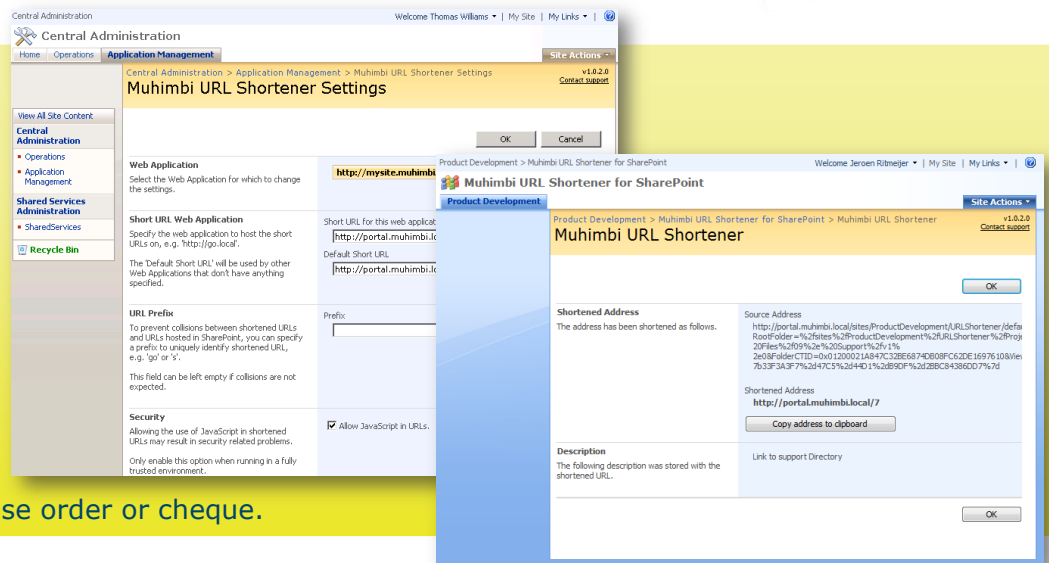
Central Administration

Welcome Thomas Williams ▾ | My Site | My Links ▾ |

Central Administration

Home | Operations | Application Management

Site Actions ▾

Central Administration > Application Management > Muhimbi URL Shortener Settings

Muhimbi URL Shortener Settings

v1.0.2.0
Contact support

View All Site Content

Central Administration

- Operations
- Application Management

Shared Services Administration

- SharedServices

Recycle Bin

OK | Cancel

Web Application
Select the Web Application for which to change the settings.

http://mysite.muhimbi

Short URL Web Application
Specify the web application to host the short URLs on, e.g. 'http://go.local'.

The 'Default Short URL' will be used by other Web Applications that don't have anything specified.

Short URL for this web applicat
http://portal.muhimbi.loc
Default Short URL
http://portal.muhimbi.loc

URL Prefix
To prevent collisions between shortened URLs and URLs hosted in SharePoint, you can specify a prefix to uniquely identify shortened URL, e.g. 'go' or 's'.

This field can be left empty if collisions are not expected.

Prefix

Security
Allowing the use of JavaScript in shortened URLs may result in security related problems.

Only enable this option when running in a fully trusted environment.

Allow JavaScript in URLs.

se order or cheque.

Product Development > Muhimbi URL Shortener for SharePoint

Welcome Jeroen Ritmeijer ▾ | My Site | My Links ▾ |

Muhimbi URL Shortener for SharePoint

Product Development

Site Actions ▾

Product Development > Muhimbi URL Shortener for SharePoint > Muhimbi URL Shortener

Muhimbi URL Shortener

v1.0.2.0
Contact support

OK

Shortened Address
The address has been shortened as follows.

Source Address
http://portal.muhimbi.local/sites/ProductDevelopment/URLShortener/defa RootFolder=%2fsites%2fProductDevelopment%2fURLShortener%2fProj 20Files%2f09%2e%20Support%2fv1% 2e0&FolderCTID=0x01200021A847C32BE6874DB08FC62DE16976108View 7b33F3A3F7%2d47C5%2d44D1%2dB9DF%2d2BBC84386DD7%7d

Shortened Address
http://portal.muhimbi.local/7

Copy address to clipboard

Description
The following description was stored with the shortened URL.

Link to support Directory

OK